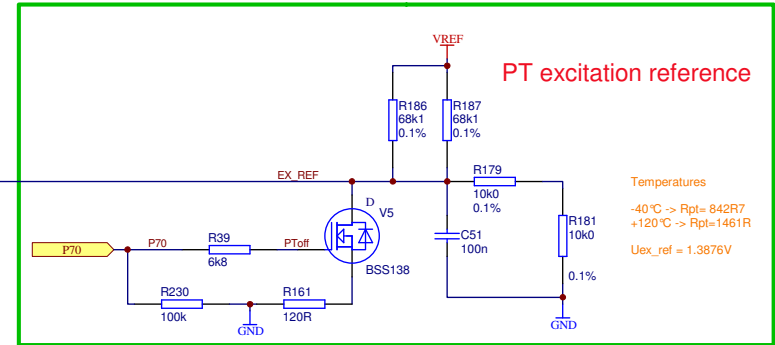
VREF

PT excitation reference

R186
68k1
0.1%

R187
68k1
0.1%

EX_REF

R179
10k0
0.1%

Temperatures

-40°C -> Rpt= 842R7
+120°C -> Rpt=1461R

Uex_ref = 1.3876V

D
V5

R181
10k0

0.1%

C51
100n

P70

P70

R39
6k8

PToff

BSS138

R230
100k

R161
120R

GND

GND